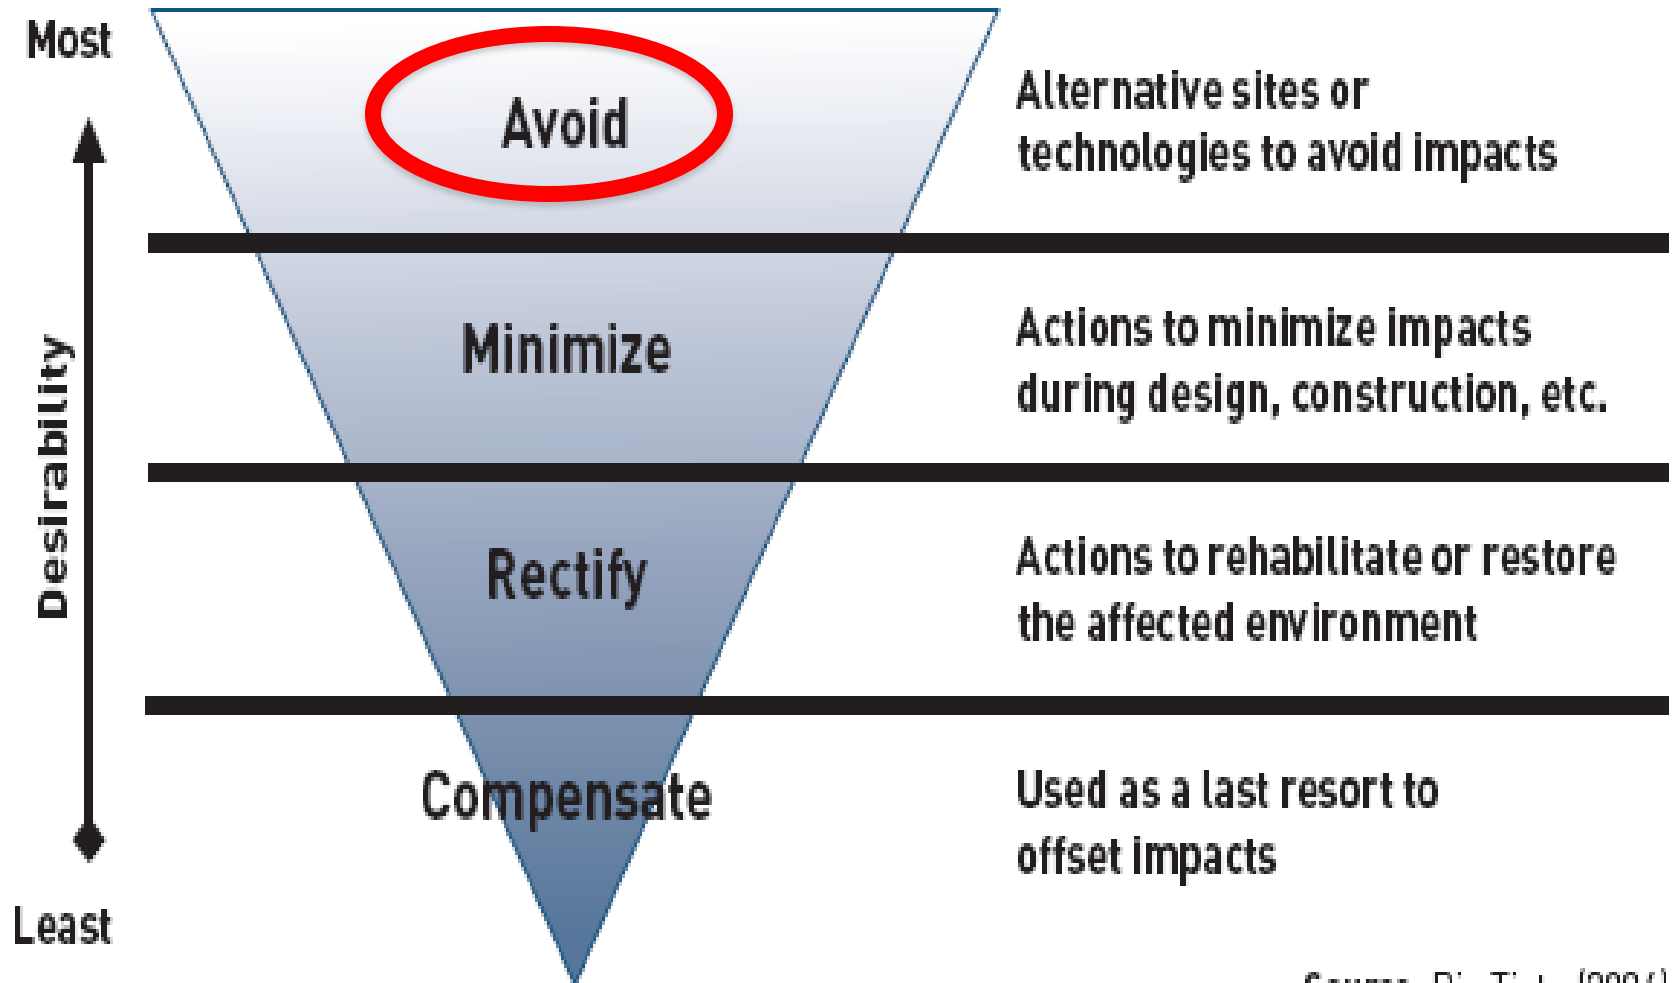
Most

Desirability

Least

Avoid

Alternative sites or technologies to avoid impacts

Minimize

Actions to minimize impacts during design, construction, etc.

Rectify

Actions to rehabilitate or restore the affected environment

Compensate

Used as a last resort to offset impacts

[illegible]